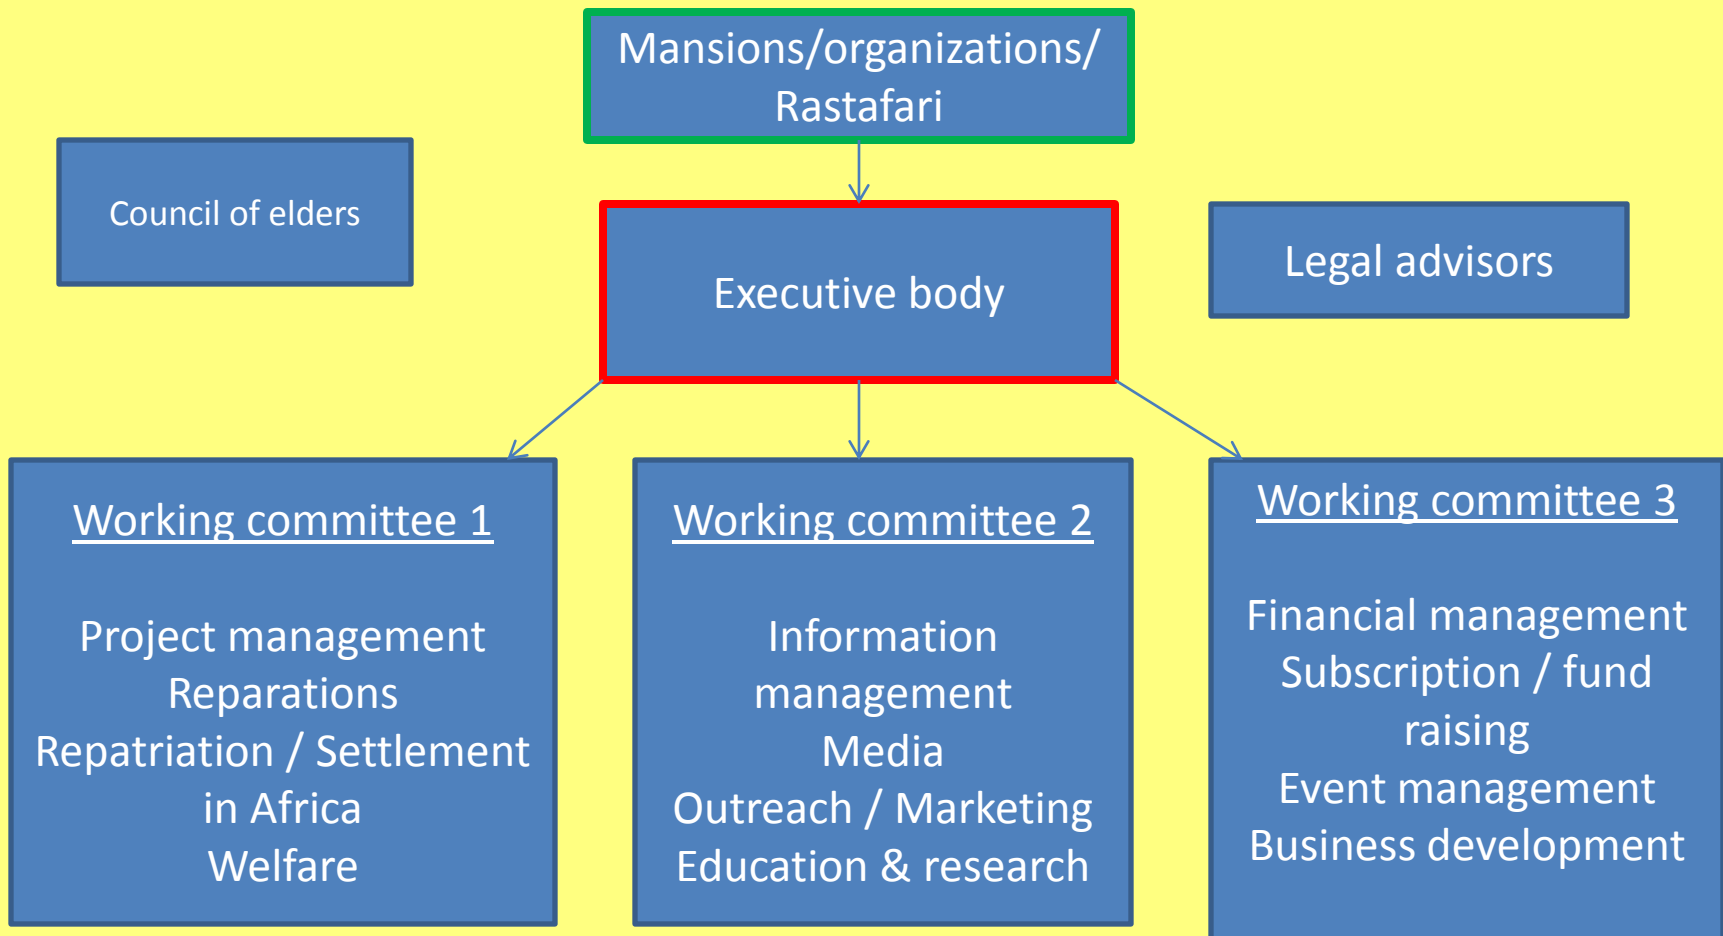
Mansions/organizations/ Rastafari

Council of elders

Executive body

Legal advisors

Working committee 1

Project management
Reparations
Repatriation / Settlement in Africa
Welfare

Working committee 2

Information management
Media
Outreach / Marketing
Education & research

Working committee 3

Financial management
Subscription / fund raising
Event management
Business development